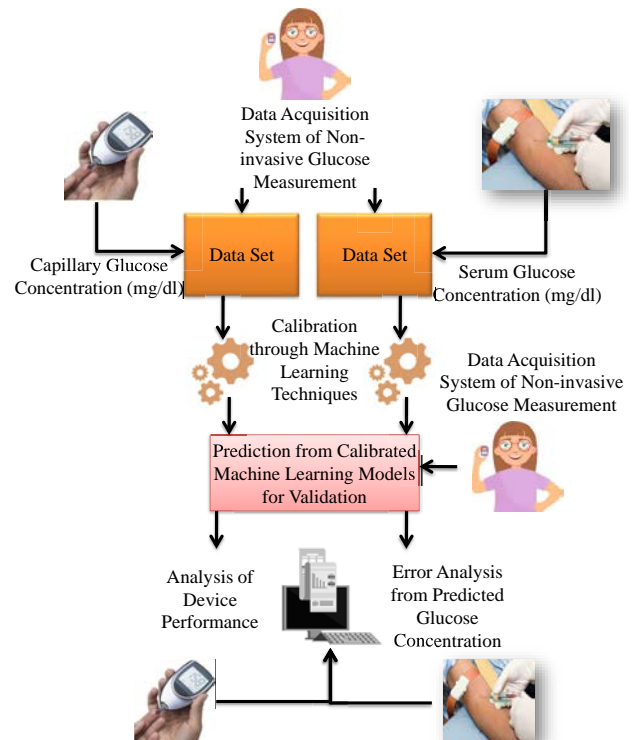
Data Acquisition System of Non-invasive Glucose Measurement

Data Set

Data Set

Capillary Glucose Concentration (mg/dl)

Serum Glucose Concentration (mg/dl)

Calibration through Machine Learning Techniques

Data Acquisition System of Non-invasive Glucose Measurement

Prediction from Calibrated Machine Learning Models for Validation

Analysis of Device Performance

Error Analysis from Predicted Glucose Concentration